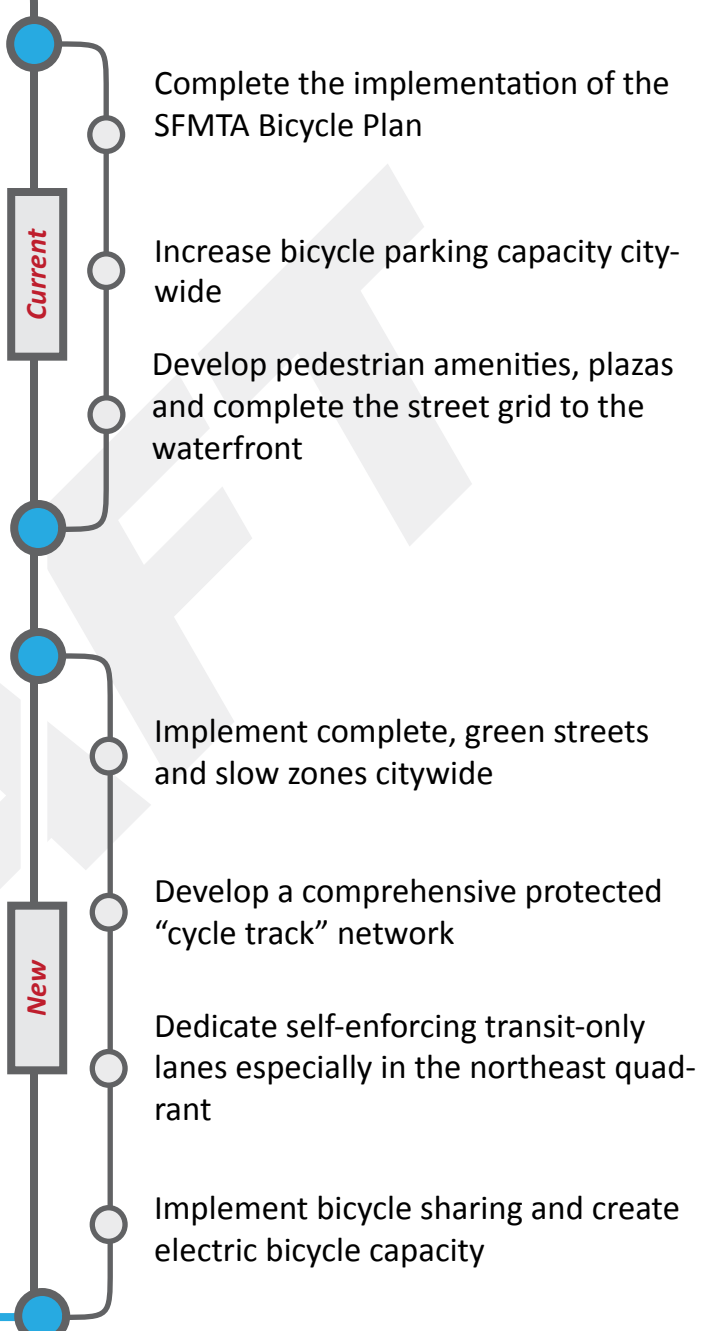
Current

Complete the implementation of the SFMTA Bicycle Plan

Increase bicycle parking capacity citywide

Develop pedestrian amenities, plazas and complete the street grid to the waterfront

New

Implement complete, green streets and slow zones citywide

Develop a comprehensive protected “cycle track” network

Dedicate self-enforcing transit-only lanes especially in the northeast quadrant

Implement bicycle sharing and create electric bicycle capacity